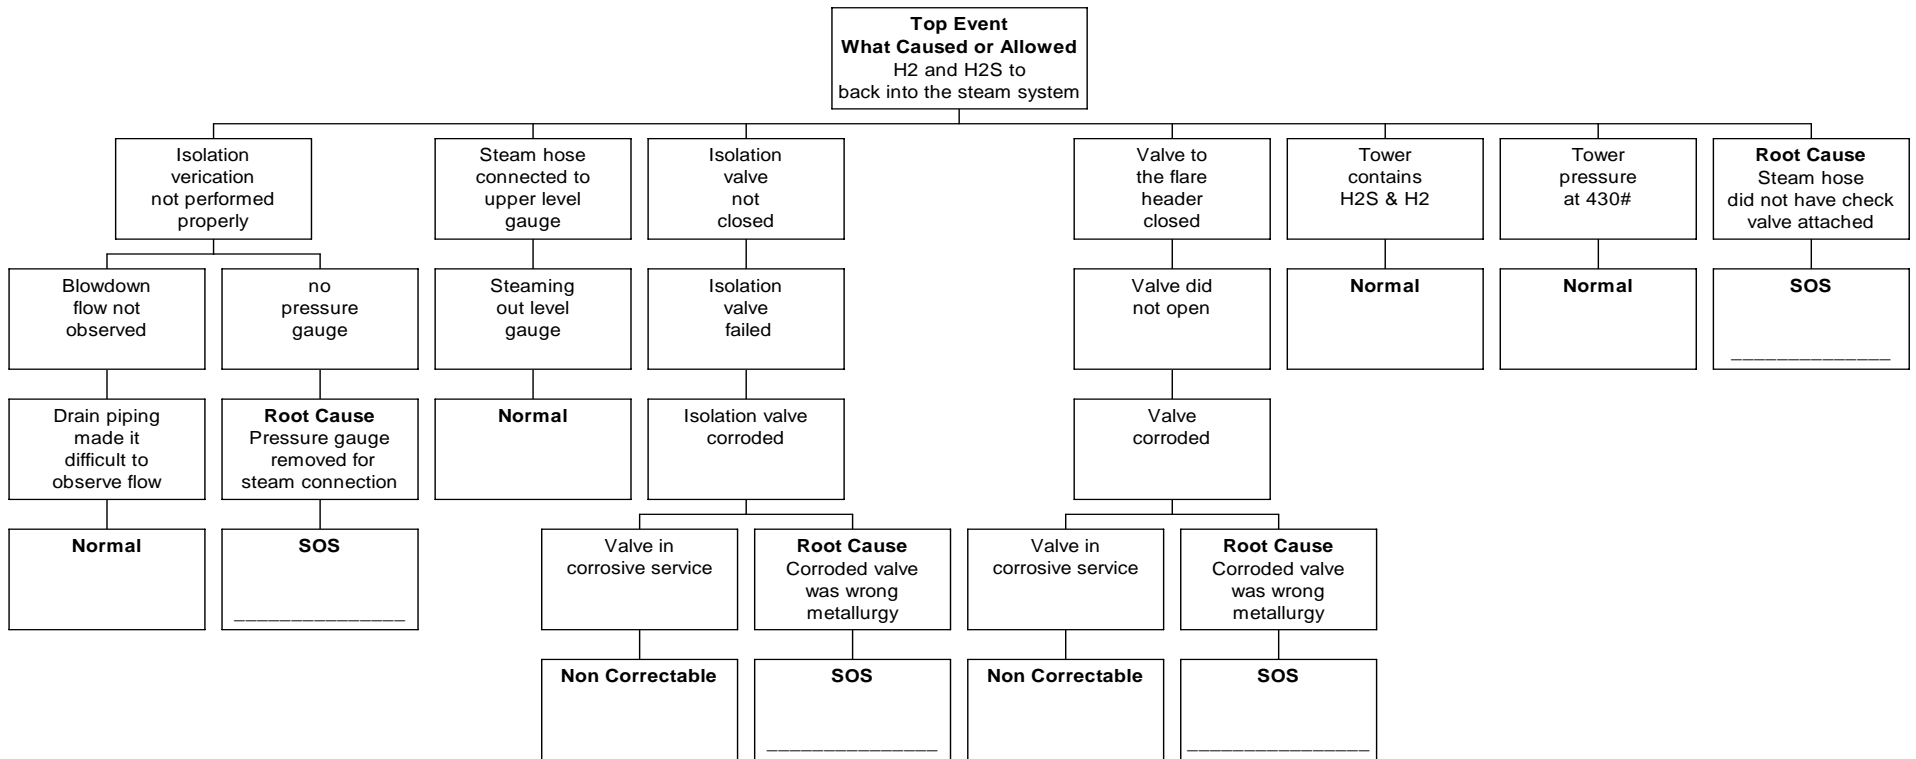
Top Event
What Caused or Allowed
H2 and H2S to
back into the steam system

Isolation
verication
not performed
properly

Blowdown
flow not
observed

Drain piping
made it
difficult to
observe flow

Normal

no
pressure
gauge

Root Cause
Pressure gauge
removed for
steam connection

SOS
______________

Steam hose
connected to
upper level
gauge

Steaming
out level
gauge

Normal

Isolation
valve
not
closed

Isolation
valve
failed

Isolation valve
corroded

Valve in
corrosive service

Non Correctable

Root Cause
Corroded valve
was wrong
metallurgy

SOS
______________

Valve to
the flare
header
closed

Valve did
not open

Valve
corroded

Valve in
corrosive service

Non Correctable

Root Cause
Corroded valve
was wrong
metallurgy

SOS
______________

Tower
contains
H2S & H2

Normal

Tower
pressure
at 430#

Normal

Root Cause
Steam hose
did not have check
valve attached

SOS
______________